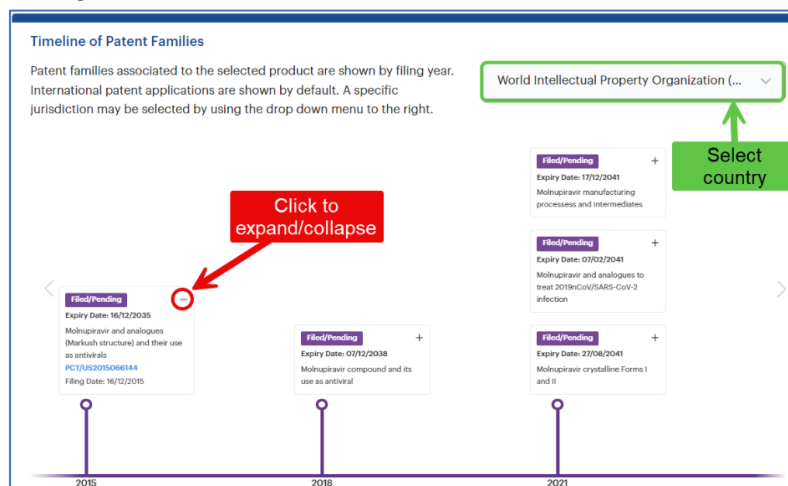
Timeline of Patent Families

Patent families associated to the selected product are shown by filing year. International patent applications are shown by default. A specific jurisdiction may be selected by using the drop down menu to the right.

World Intellectual Property Organization (...

Select country

Click to expand/collapse

Filed/Pending
Expiry Date: 17/12/2041
Molnupiravir manufacturing processess and intermediates

Filed/Pending
Expiry Date: 07/02/2041
Molnupiravir and analogues to treat 2019nCoV/SARS-CoV-2 infection

Filed/Pending
Expiry Date: 16/12/2035
Molnupiravir and analogues (Markush structure) and their use as antivirals
PCT/US2015066144
Filing Date: 16/12/2015

Filed/Pending
Expiry Date: 07/12/2038
Molnupiravir compound and its use as antiviral

Filed/Pending
Expiry Date: 27/08/2041
Molnupiravir crystalline Forms I and II

2015
2018
2021